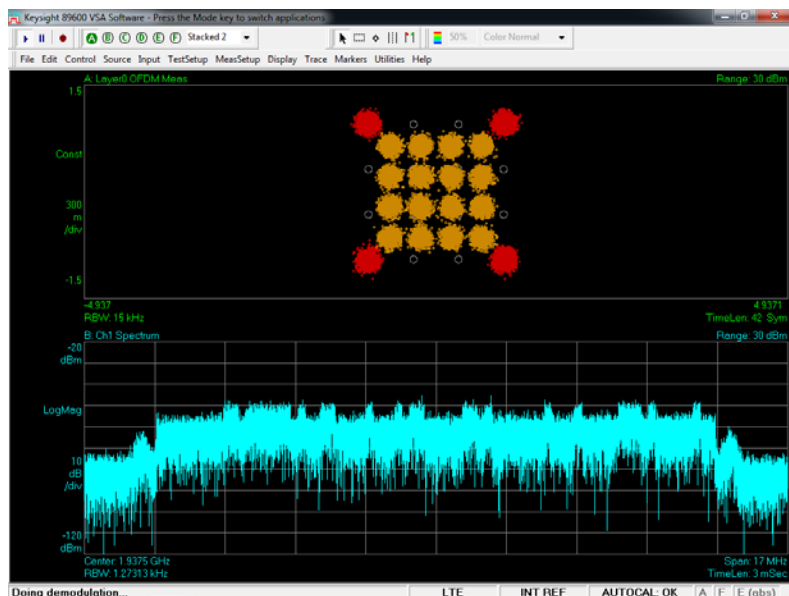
Keysight 89600 VSA Software - Press the Mode key to switch applications

A B C D E F Stacked 2

50% Color Normal

File Edit Control Source Input TestSetup MeasSetup Display Trace Markers Utilities Help

A: Layer0 OFDM Meas

Range: 30 dBm

1.5

Const

300 m /div

-1.5

-4.937

4.9371

RBW: 15 kHz

TimeLen: 42 Sym

B: Ch1 Spectrum

Range: 30 dBm

-20 dBm

LogMag

10 dB /div

-120 dBm

Center: 1.9375 GHz

Span: 17 MHz

RBW: 1.27313 kHz

TimeLen: 3 mSec

Doing demodulation...

LTE

INT REF

AUTOCAL: OK

A F E (abs)